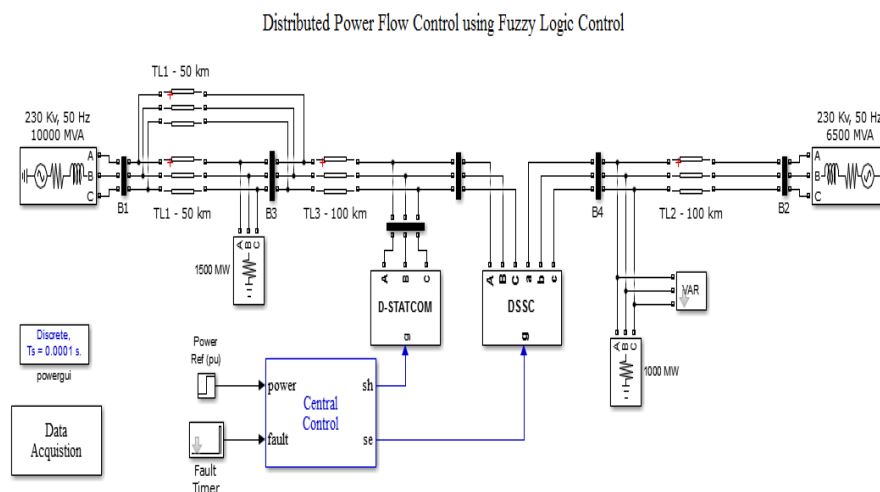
Distributed Power Flow Control using Fuzzy Logic Control

TL1 - 50 km

230 Kv, 50 Hz
10000 MVA

A
B
C

B1

TL1 - 50 km

B3

TL3 - 100 km

A B C

1500 MW

A B C

D-STATCOM

g

A B C a b c

DSSC

g

B4

TL2 - 100 km

B2

230 Kv, 50 Hz
6500 MVA

A
B
C

VAR

A B C

1000 MW

Discrete,
Ts = 0.0001 s.

powergui

Power
Ref (pu)

power

fault

Central
Control

sh

se

Data
Acquistion

Fault
Timer